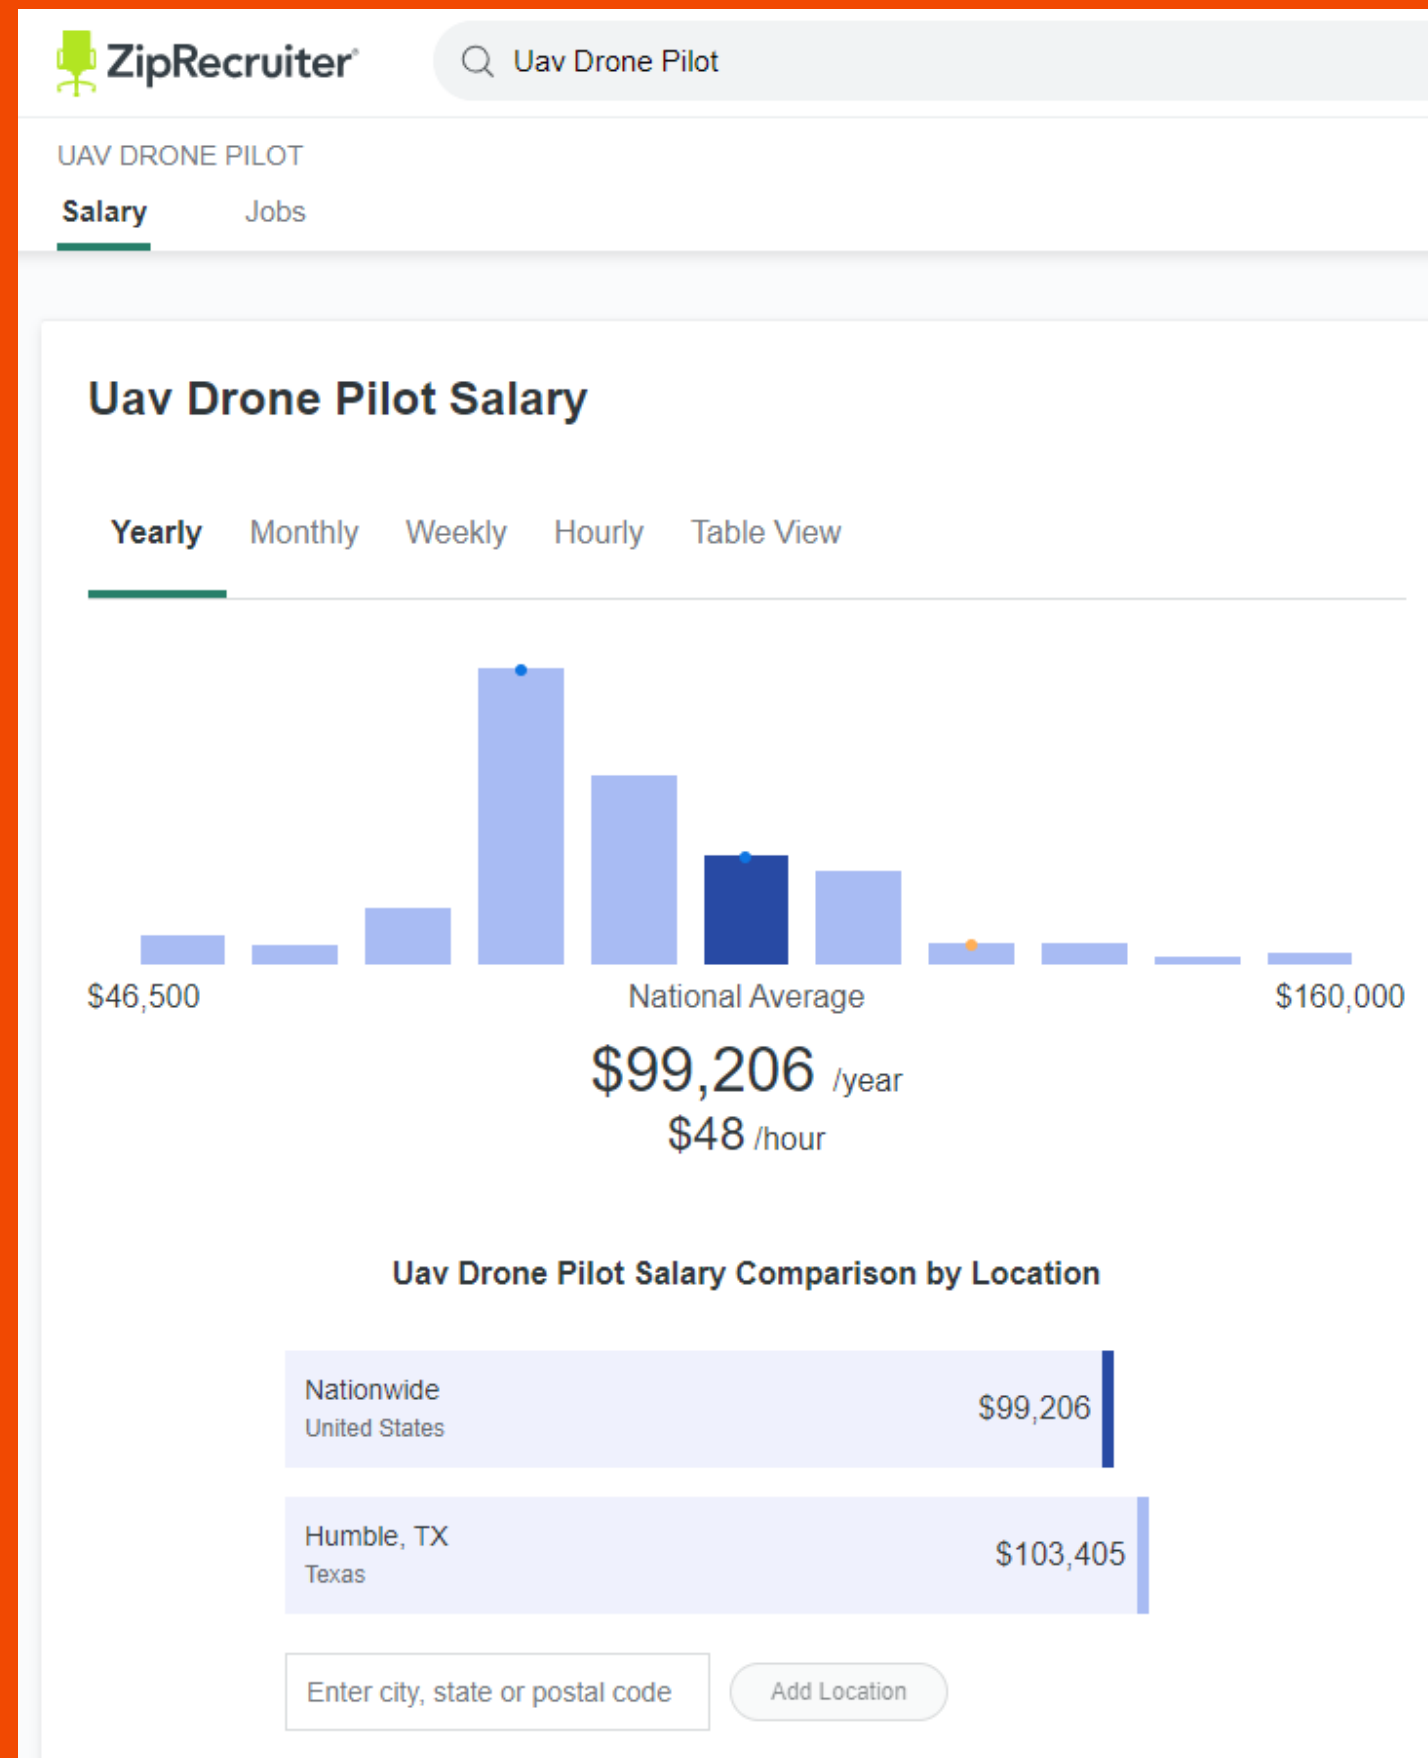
ZipRecruiter

Uav Drone Pilot

UAV DRONE PILOT

Salary Jobs

Uav Drone Pilot Salary

Yearly Monthly Weekly Hourly Table View

$46,500 National Average $160,000

$99,206 /year

$48 /hour

Uav Drone Pilot Salary Comparison by Location

| Nationwide United States | $99,206 |
|---|---|
| Humble, TX Texas | $103,405 |

Enter city, state or postal code

Add Location